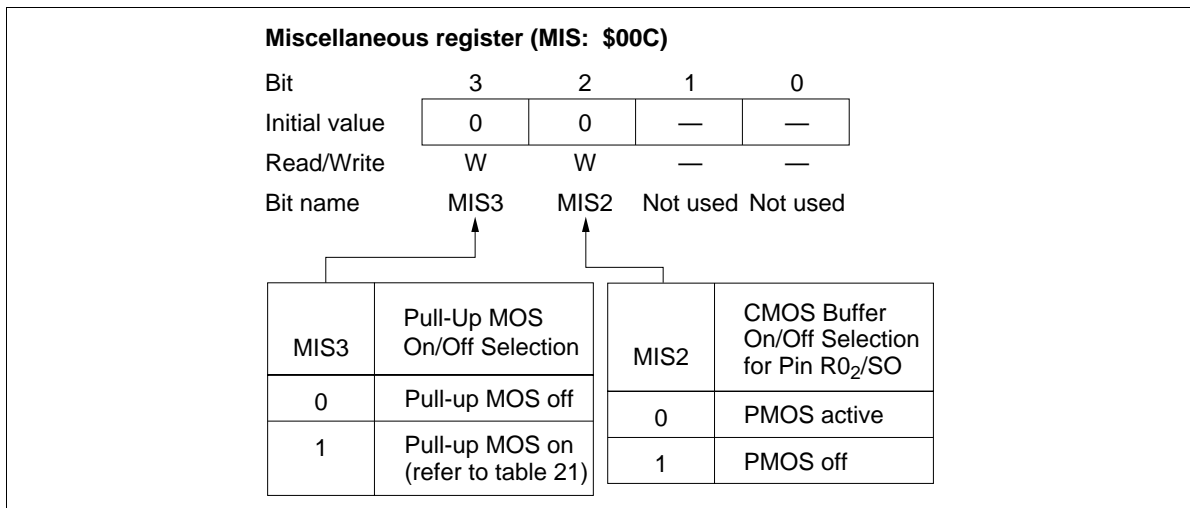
**Miscellaneous register (MIS: $00C)**

| Bit | 3 | 2 | 1 | 0 |
|---|---|---|---|---|
| Initial value | 0 | 0 | — | — |
| Read/Write | W | W | — | — |
| Bit name | MIS3 | MIS2 | Not used | Not used |

| MIS3 | Pull-Up MOS On/Off Selection |
|---|---|
| 0 | Pull-up MOS off |
| 1 | Pull-up MOS on (refer to table 21) |

| MIS2 | CMOS Buffer On/Off Selection for Pin $R0_2$/SO |
|---|---|
| 0 | PMOS active |
| 1 | PMOS off |